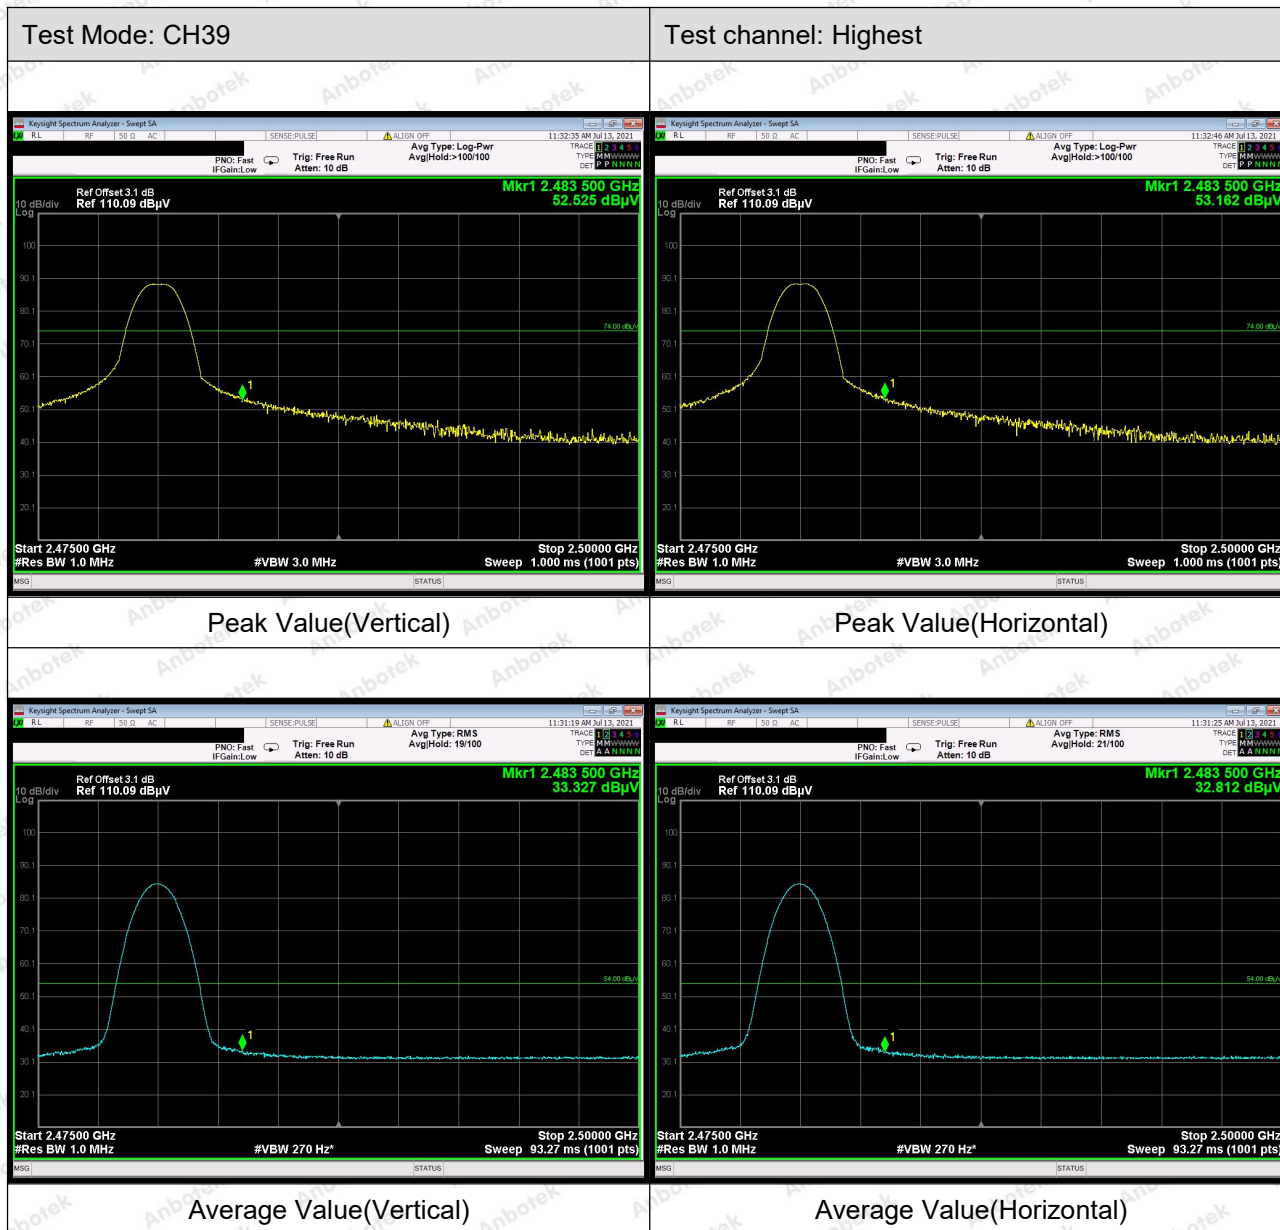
| Test Mode: CH39 | Test channel: Highest |
|---|---|

Keysight Spectrum Analyzer - Swept SA
RL RF 50 Ω AC SENSE:PULSE ALIGN OFF 11:32:35 AM Jul 13, 2021
PNO: Fast IFGain:Low Trig: Free Run Atten: 10 dB Avg Type: Log-Pwr Avg|Hold:>100/100 TRACE 1 2 3 4 5 6 TYPE M W W W W W DET P P N N N N
Ref Offset 3.1 dB
10 dB/div Ref 110.09 dBµV
Log
Mkr1 2.483 500 GHz
52.525 dBµV
100
90.1
80.1
70.1
60.1
50.1
40.1
30.1
20.1
74.00 dBµV
1
Start 2.47500 GHz
#Res BW 1.0 MHz #VBW 3.0 MHz
Stop 2.50000 GHz
Sweep 1.000 ms (1001 pts)
MSG STATUS

Peak Value(Vertical)

Keysight Spectrum Analyzer - Swept SA
RL RF 50 Ω AC SENSE:PULSE ALIGN OFF 11:32:46 AM Jul 13, 2021
PNO: Fast IFGain:Low Trig: Free Run Atten: 10 dB Avg Type: Log-Pwr Avg|Hold:>100/100 TRACE 1 2 3 4 5 6 TYPE M W W W W W DET P P N N N N
Ref Offset 3.1 dB
10 dB/div Ref 110.09 dBµV
Log
Mkr1 2.483 500 GHz
53.162 dBµV
100
90.1
80.1
70.1
60.1
50.1
40.1
30.1
20.1
74.00 dBµV
1
Start 2.47500 GHz
#Res BW 1.0 MHz #VBW 3.0 MHz
Stop 2.50000 GHz
Sweep 1.000 ms (1001 pts)
MSG STATUS

Peak Value(Horizontal)

Keysight Spectrum Analyzer - Swept SA
RL RF 50 Ω AC SENSE:PULSE ALIGN OFF 11:31:19 AM Jul 13, 2021
PNO: Fast IFGain:Low Trig: Free Run Atten: 10 dB Avg Type: RMS Avg|Hold: 19/100 TRACE 1 2 3 4 5 6 TYPE M W W W W W DET A A N N N N
Ref Offset 3.1 dB
10 dB/div Ref 110.09 dBµV
Log
Mkr1 2.483 500 GHz
33.327 dBµV
100
90.1
80.1
70.1
60.1
50.1
40.1
30.1
20.1
54.00 dBµV
1
Start 2.47500 GHz
#Res BW 1.0 MHz #VBW 270 Hz*
Stop 2.50000 GHz
Sweep 93.27 ms (1001 pts)
MSG STATUS

Average Value(Vertical)

Keysight Spectrum Analyzer - Swept SA
RL RF 50 Ω AC SENSE:PULSE ALIGN OFF 11:31:25 AM Jul 13, 2021
PNO: Fast IFGain:Low Trig: Free Run Atten: 10 dB Avg Type: RMS Avg|Hold: 21/100 TRACE 1 2 3 4 5 6 TYPE M W W W W W DET A A N N N N
Ref Offset 3.1 dB
10 dB/div Ref 110.09 dBµV
Log
Mkr1 2.483 500 GHz
32.812 dBµV
100
90.1
80.1
70.1
60.1
50.1
40.1
30.1
20.1
54.00 dBµV
1
Start 2.47500 GHz
#Res BW 1.0 MHz #VBW 270 Hz*
Stop 2.50000 GHz
Sweep 93.27 ms (1001 pts)
MSG STATUS

Average Value(Horizontal)